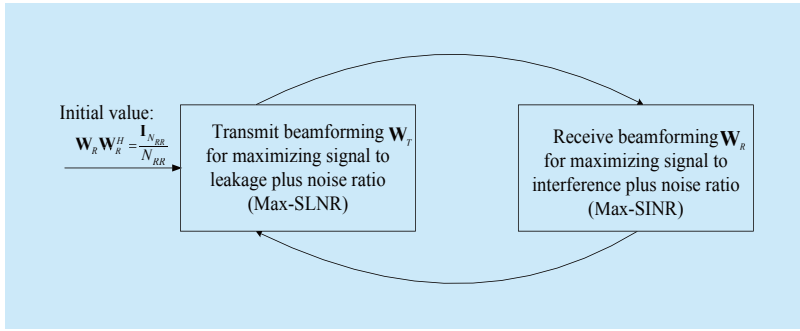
Initial value:
$\mathbf{W}_R\mathbf{W}_R^H = \frac{\mathbf{I}_{N_{RR}}}{N_{RR}}$

Transmit beamforming $\mathbf{W}_T$ for maximizing signal to leakage plus noise ratio (Max-SLNR)

Receive beamforming $\mathbf{W}_R$ for maximizing signal to interference plus noise ratio (Max-SINR)